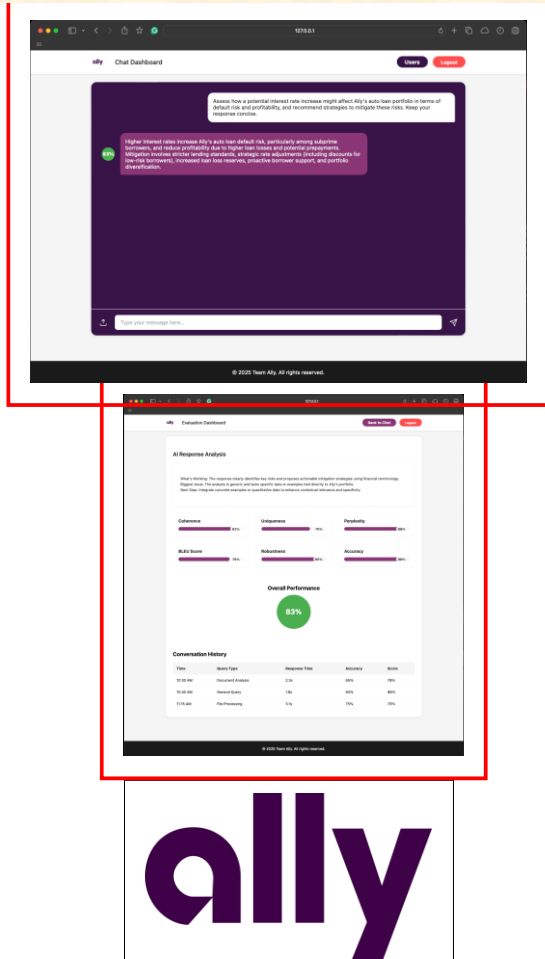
127.0.0.1

ally Chat Dashboard

Users Logout

Assess how a potential interest rate increase might affect Ally's auto loan portfolio in terms of default risk and profitability, and recommend strategies to mitigate these risks. Keep your response concise.

83%

Higher interest rates increase Ally's auto loan default risk, particularly among subprime borrowers, and reduce profitability due to higher loan losses and potential prepayments. Mitigation involves stricter lending standards, strategic rate adjustments (including discounts for low-risk borrowers), increased loan loss reserves, proactive borrower support, and portfolio diversification.

Type your message here...

© 2025 Team Ally. All rights reserved.

127.0.0.1

ally Evaluation Dashboard

Back to Chat Logout

AI Response Analysis

What's Working: The response clearly identifies key risks and proposes actionable mitigation strategies using financial terminology.
Biggest Issue: The analysis is generic and lacks specific data or examples tied directly to Ally's portfolio.
Next Step: Integrate concrete examples or quantitative data to enhance contextual relevance and specificity.

Coherence 83%
Uniqueness 70%
Perplexity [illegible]
BLEU Score 78%
Robustness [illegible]
Accuracy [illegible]

Overall Performance

83%

Conversation History

| Time | Query Type | Response Time | Accuracy | Score |
|---|---|---|---|---|
| 10:30 AM | Document Analysis | 2.3s | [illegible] | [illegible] |
| 10:35 AM | General Query | 1.8s | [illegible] | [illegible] |
| 11:15 AM | File Processing | 3.1s | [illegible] | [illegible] |

© 2025 Team Ally. All rights reserved.

ally